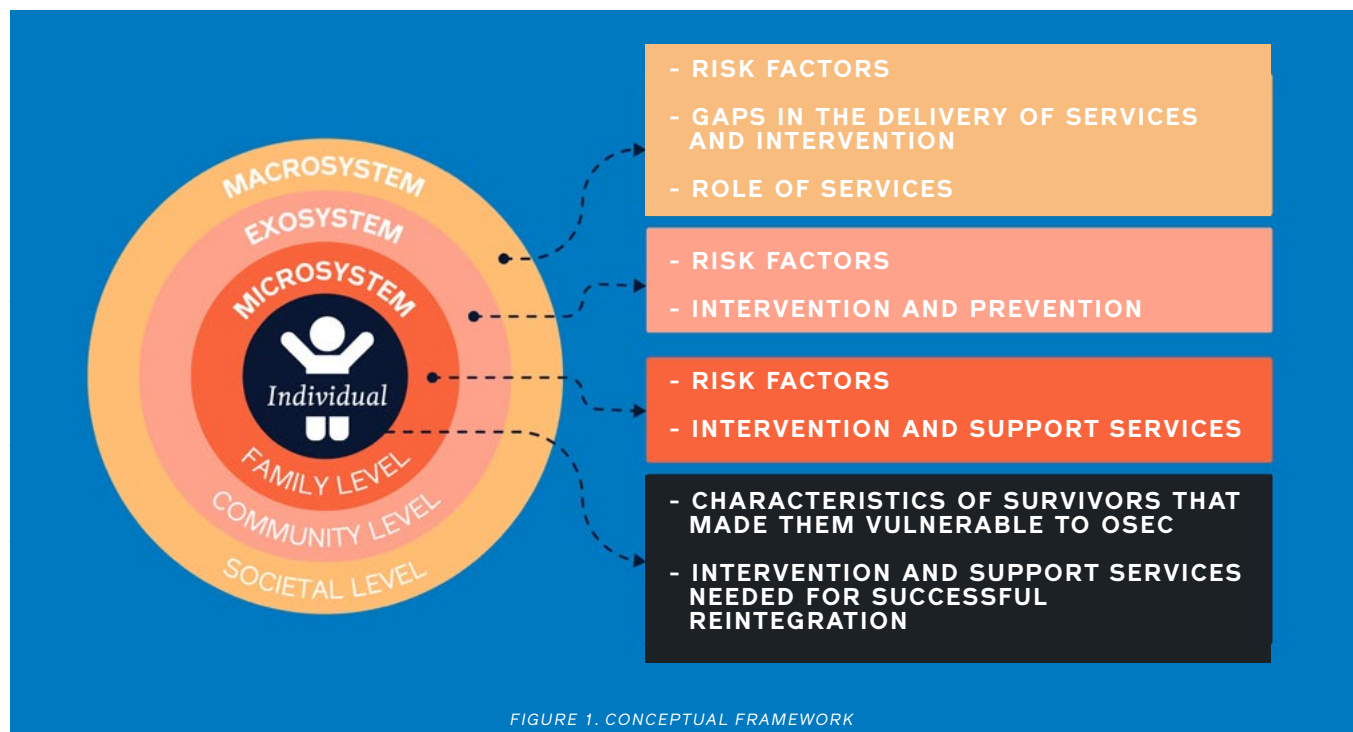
MACROSYSTEM
EXOSYSTEM
MICROSYSTEM
Individual
FAMILY LEVEL
COMMUNITY LEVEL
SOCIETAL LEVEL

- RISK FACTORS
- GAPS IN THE DELIVERY OF SERVICES AND INTERVENTION
- ROLE OF SERVICES

- RISK FACTORS
- INTERVENTION AND PREVENTION

- RISK FACTORS
- INTERVENTION AND SUPPORT SERVICES

- CHARACTERISTICS OF SURVIVORS THAT MADE THEM VULNERABLE TO OSEC
- INTERVENTION AND SUPPORT SERVICES NEEDED FOR SUCCESSFUL REINTEGRATION

FIGURE 1. CONCEPTUAL FRAMEWORK